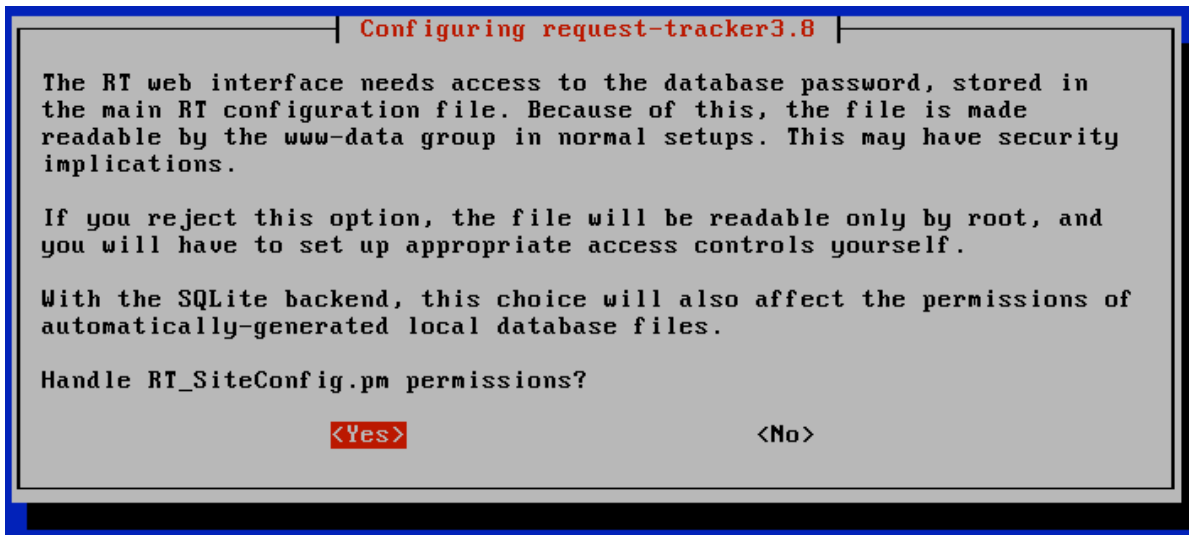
Configuring request-tracker3.8

The RT web interface needs access to the database password, stored in the main RT configuration file. Because of this, the file is made readable by the www-data group in normal setups. This may have security implications.

If you reject this option, the file will be readable only by root, and you will have to set up appropriate access controls yourself.

With the SQLite backend, this choice will also affect the permissions of automatically-generated local database files.

Handle RT_SiteConfig.pm permissions?

<Yes> <No>